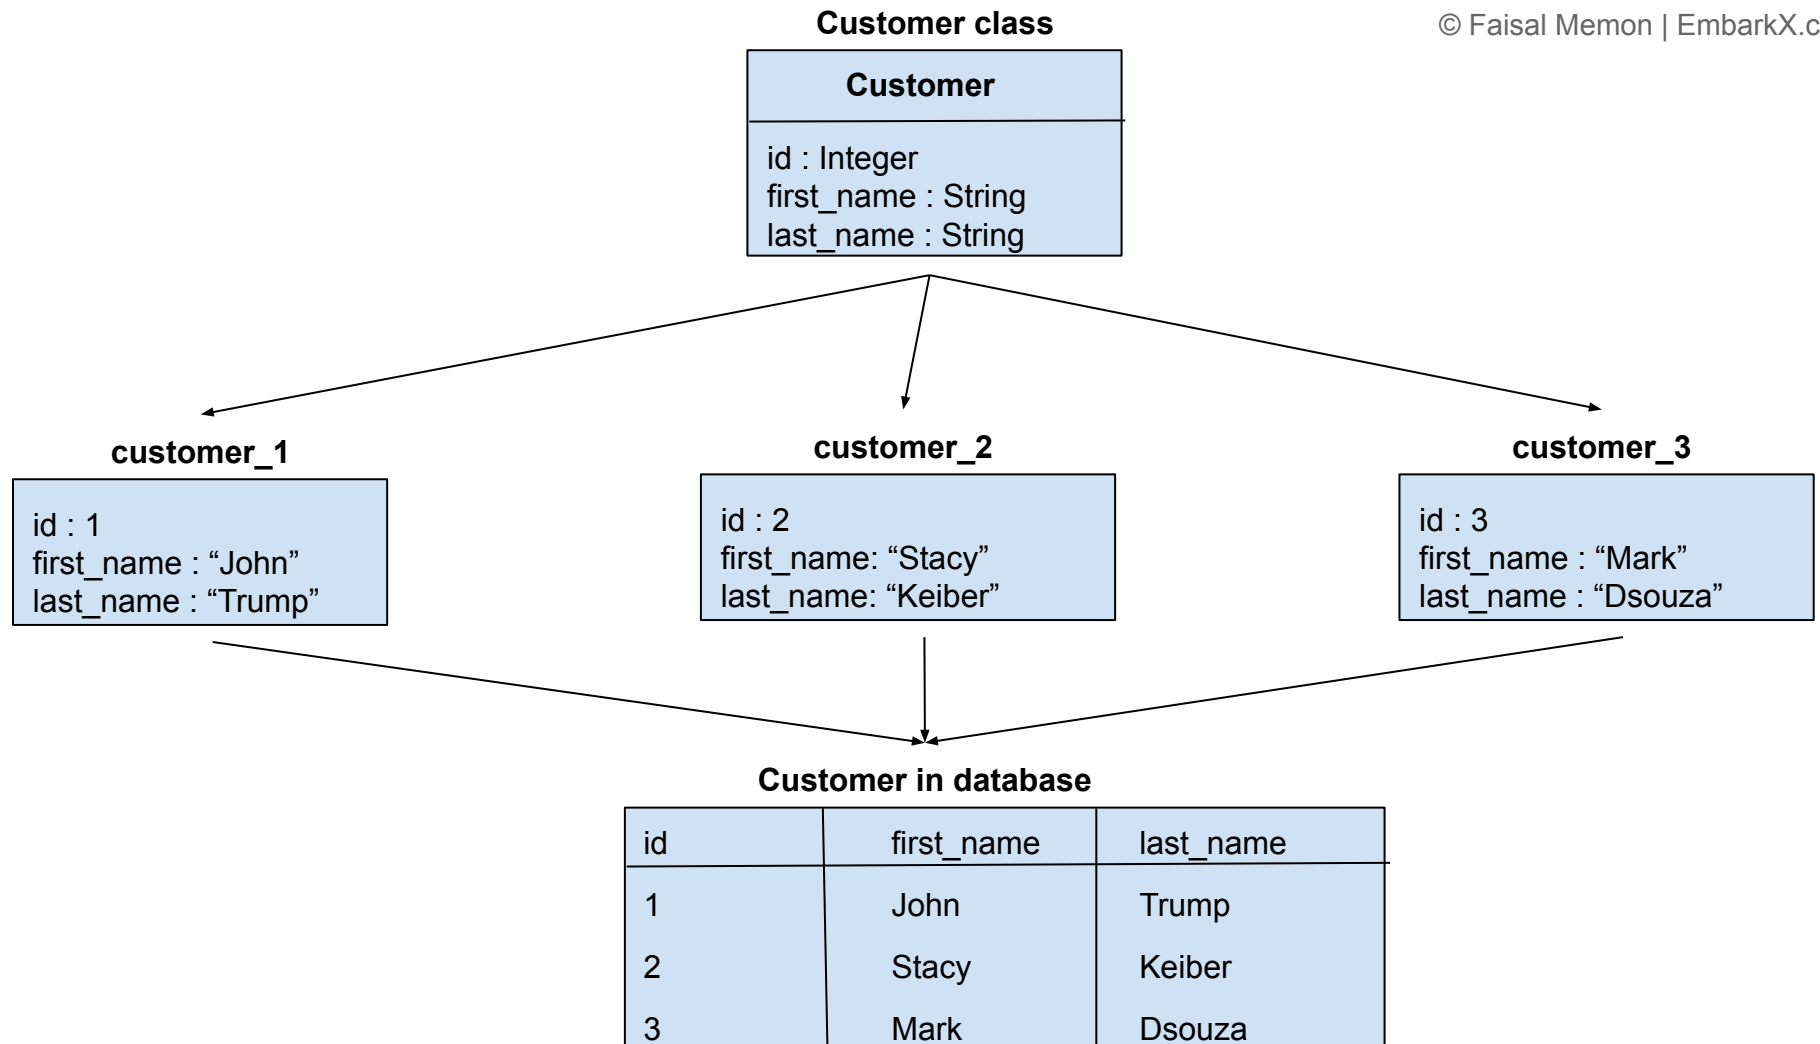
Customer class

© Faisal Memon | EmbarkX.c

Customer

id : Integer
first_name : String
last_name : String

customer_1

id : 1
first_name : “John”
last_name : “Trump”

customer_2

id : 2
first_name: “Stacy”
last_name: “Keiber”

customer_3

id : 3
first_name : “Mark”
last_name : “Dsouza”

Customer in database

| id | first_name | last_name |
|---|---|---|
| 1 | John | Trump |
| 2 | Stacy | Keiber |
| 3 | Mark | Dsouza |